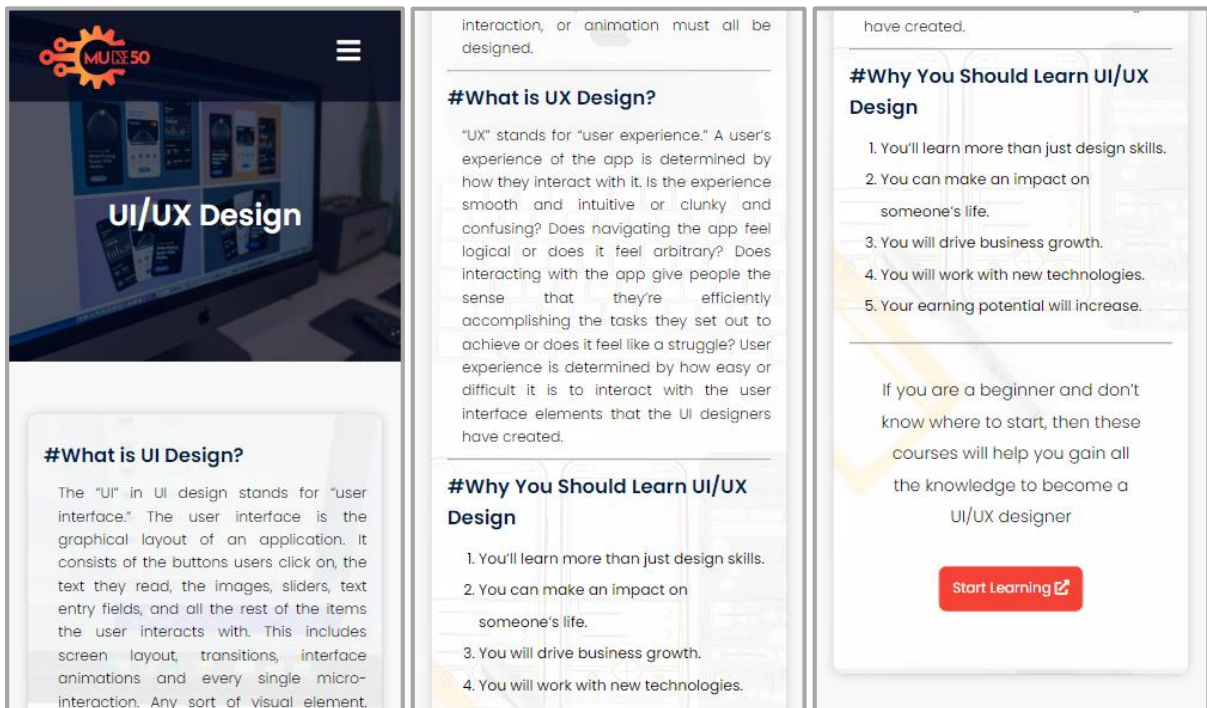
MU50

UI/UX Design

#What is UI Design?

The "UI" in UI design stands for "user interface." The user interface is the graphical layout of an application. It consists of the buttons users click on, the text they read, the images, sliders, text entry fields, and all the rest of the items the user interacts with. This includes screen layout, transitions, interface animations and every single micro-interaction. Any sort of visual element,

interaction, or animation must all be designed.

#What is UX Design?

"UX" stands for "user experience." A user's experience of the app is determined by how they interact with it. Is the experience smooth and intuitive or clunky and confusing? Does navigating the app feel logical or does it feel arbitrary? Does interacting with the app give people the sense that they're efficiently accomplishing the tasks they set out to achieve or does it feel like a struggle? User experience is determined by how easy or difficult it is to interact with the user interface elements that the UI designers have created.

#Why You Should Learn UI/UX Design

1. You'll learn more than just design skills.
2. You can make an impact on someone's life.
3. You will drive business growth.
4. You will work with new technologies.

have created.

#Why You Should Learn UI/UX Design

1. You'll learn more than just design skills.
2. You can make an impact on someone's life.
3. You will drive business growth.
4. You will work with new technologies.
5. Your earning potential will increase.

If you are a beginner and don't know where to start, then these courses will help you gain all the knowledge to become a UI/UX designer

Start Learning